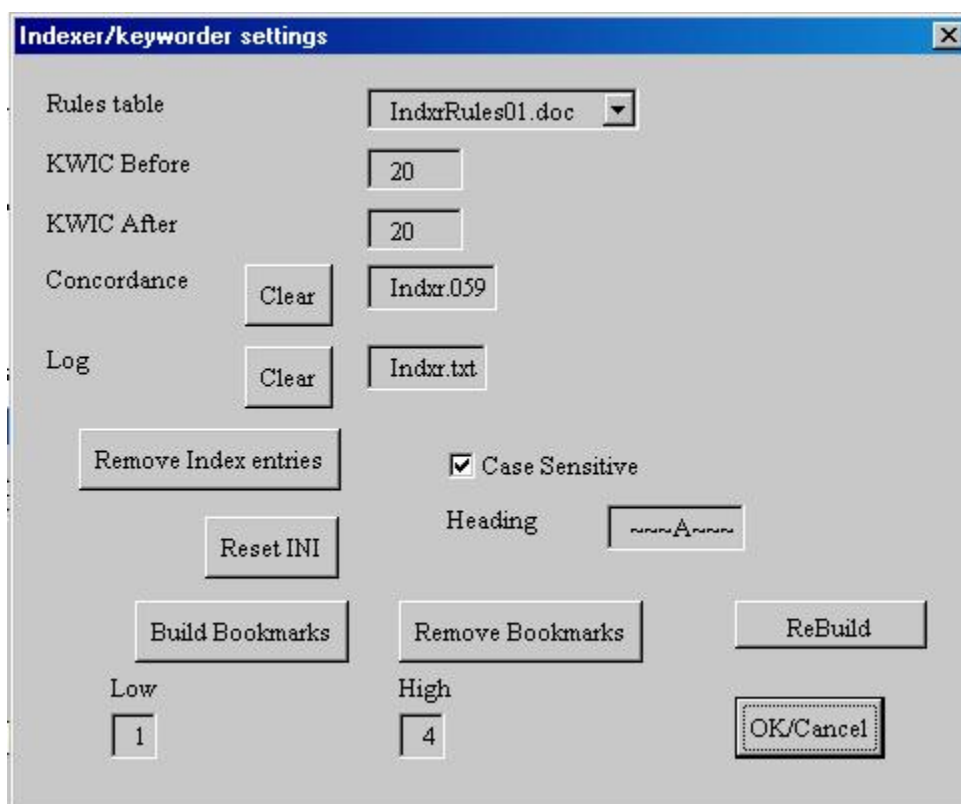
Indexer/keyworder settings

Rules table IndxrRules01.doc

KWIC Before 20

KWIC After 20

Concordance Clear Indxr.059

Log Clear Indxr.txt

Remove Index entries

Case Sensitive

Heading ~~~A~~~

Reset INI

Build Bookmarks

Remove Bookmarks

ReBuild

Low

1

High

4

OK/Cancel